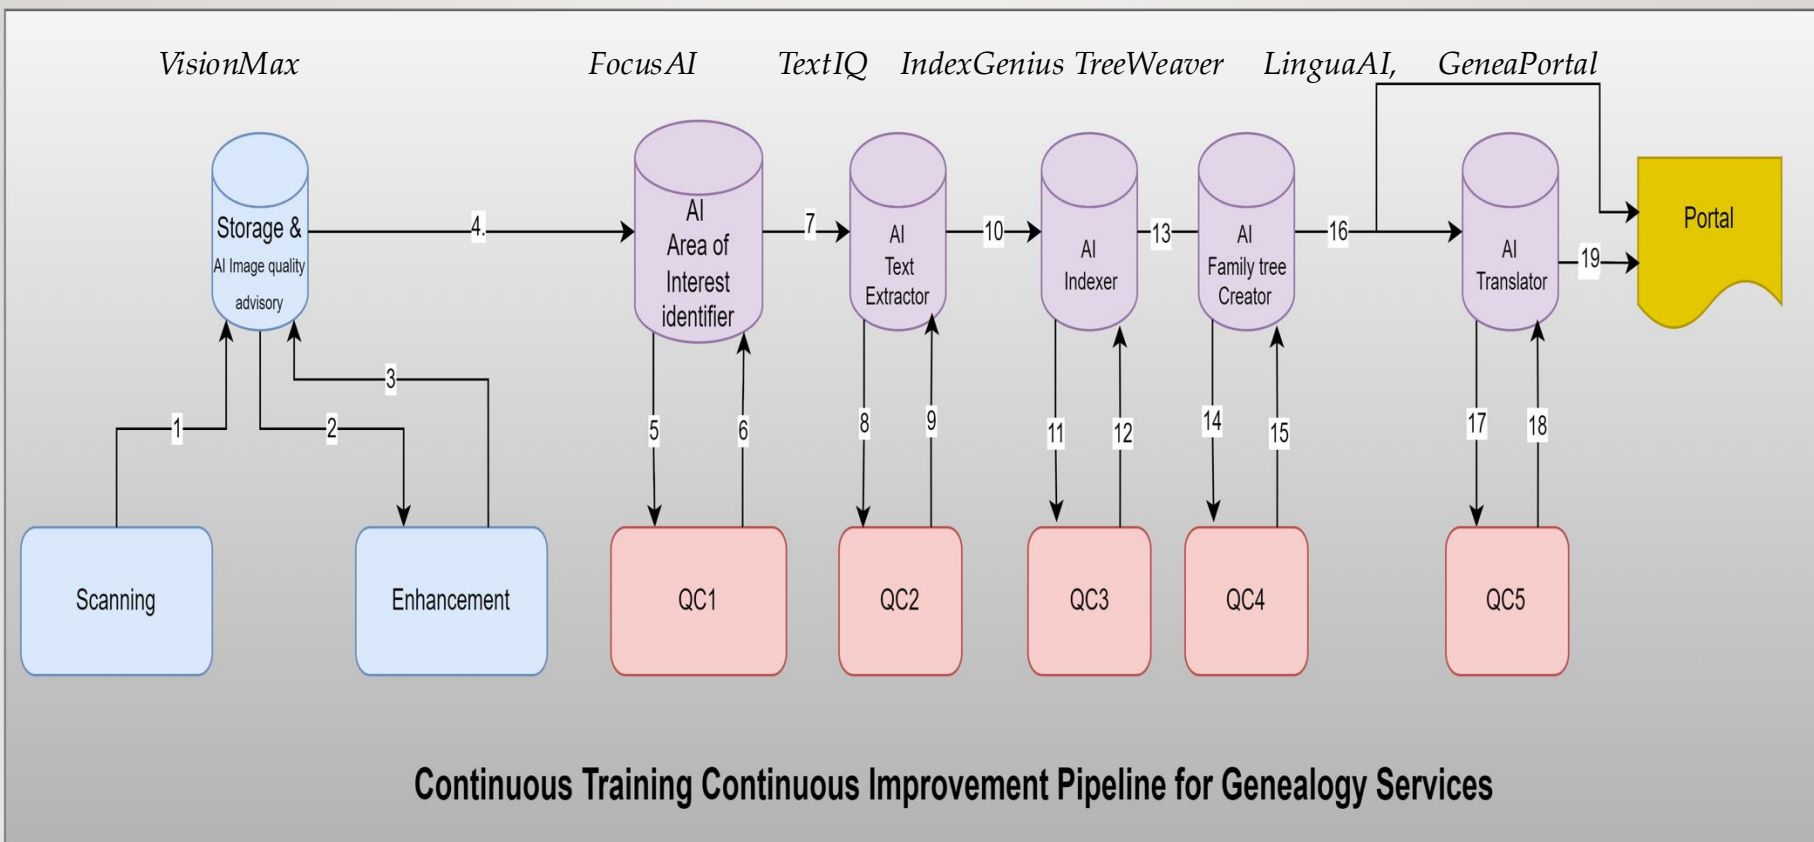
VisionMax FocusAI TextIQ IndexGenius TreeWeaver LinguaAI, GeneaPortal

Storage & AI Image quality advisory

4.

AI Area of Interest identifier

7

AI Text Extractor

10

AI Indexer

13

AI Family tree Creator

16

AI Translator

19

Portal

1

2

3

5

6

8

9

11

12

14

15

17

18

Scanning

Enhancement

QC1

QC2

QC3

QC4

QC5

Continuous Training Continuous Improvement Pipeline for Genealogy Services